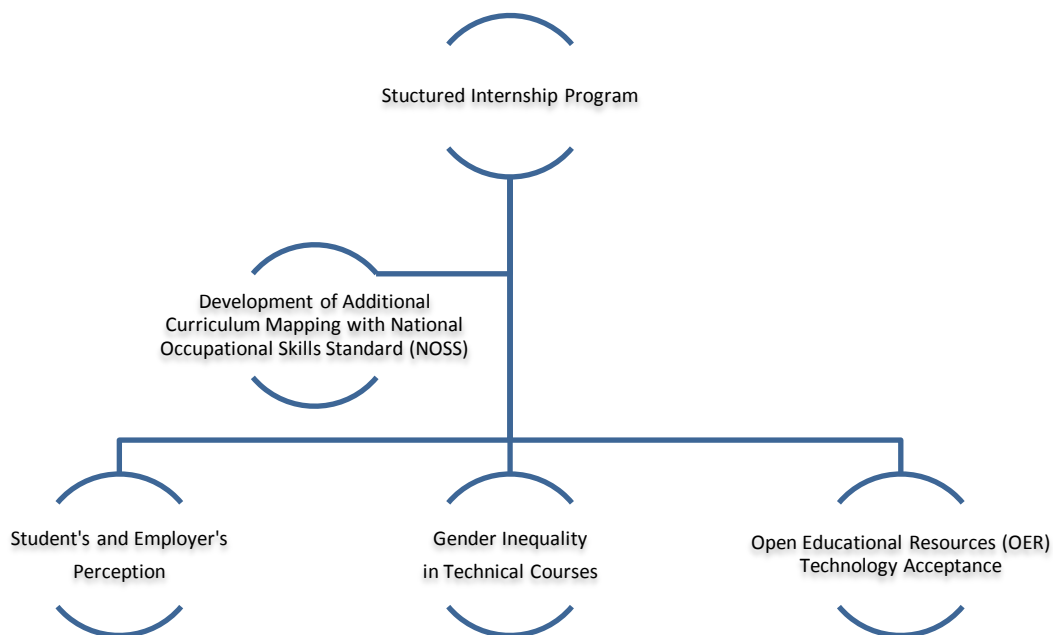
Stuctured Internship Program

Development of Additional Curriculum Mapping with National Occupational Skills Standard (NOSS)

Student's and Employer's Perception

Gender Inequality in Technical Courses

Open Educational Resources (OER) Technology Acceptance